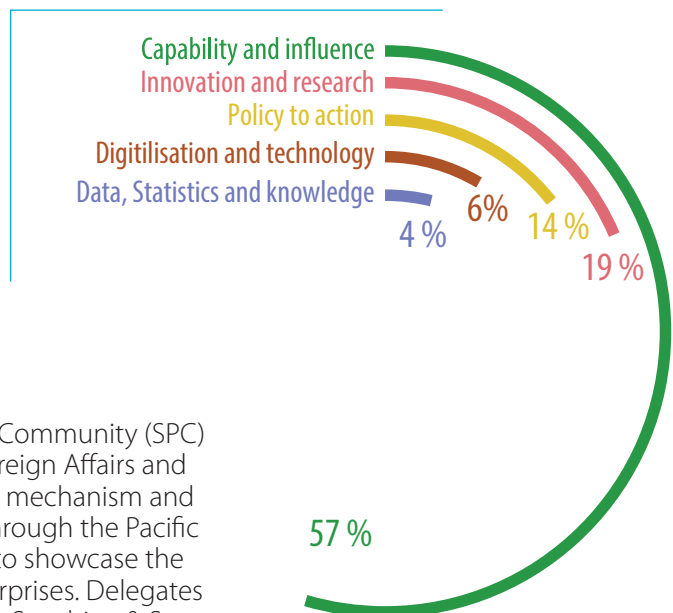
Capability and influence
Innovation and research
Policy to action
Digitilisation and technology
Data, Statistics and knowledge

4 %
6%
14 %
19 %
57 %

Community (SPC) reign Affairs and mechanism and hrough the Pacific to showcase the rprises. Delegates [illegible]